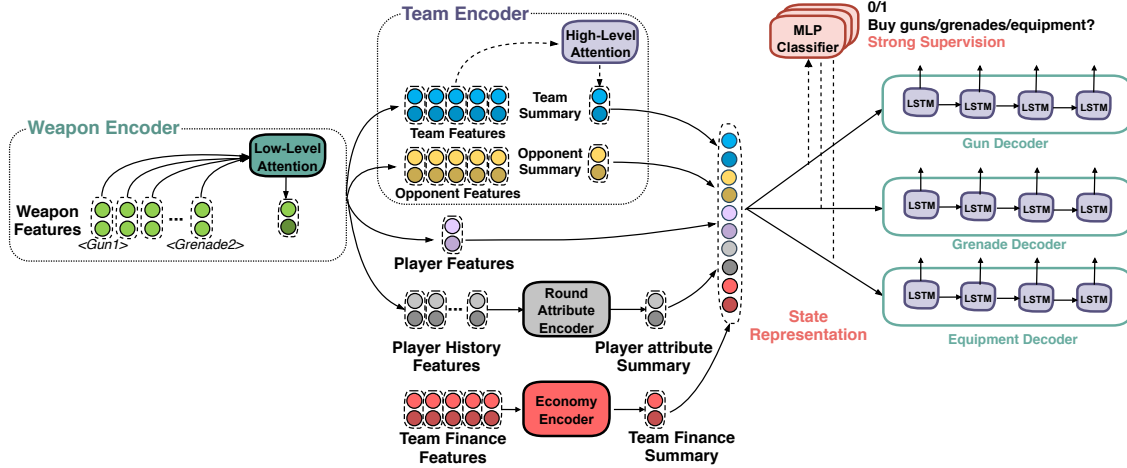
Team Encoder

High-Level Attention

Team Summary

Team Features

Opponent Summary

Opponent Features

Weapon Encoder

Low-Level Attention

Weapon Features

...

<Gun1>

<Grenade2>

Player Features

Player History Features

Round Attribute Encoder

Player attribute Summary

Team Finance Features

Economy Encoder

Team Finance Summary

MLP Classifier

0/1

Buy guns/grenades/equipment?

Strong Supervision

State Representation

LSTM

LSTM

LSTM

LSTM

Gun Decoder

LSTM

LSTM

LSTM

LSTM

Grenade Decoder

LSTM

LSTM

LSTM

LSTM

Equipment Decoder